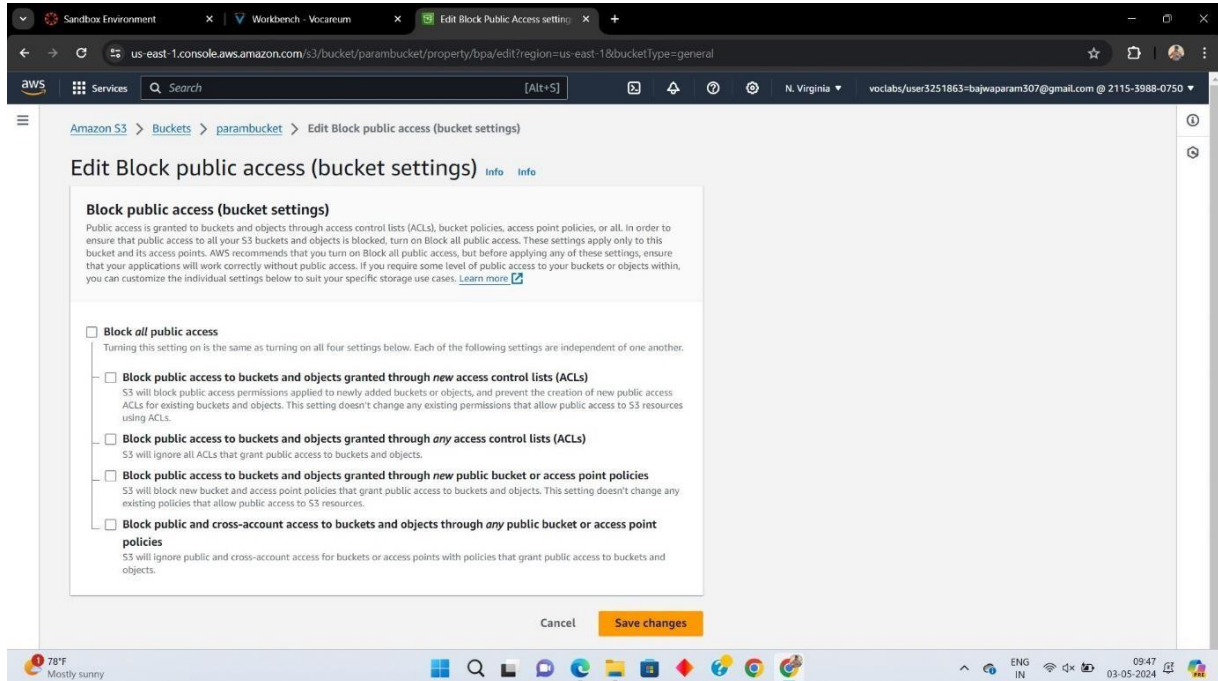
Sandbox Environment
Workbench - Vocareum
Edit Block Public Access setting
us-east-1.console.aws.amazon.com/s3/bucket/parambucket/property/bpa/edit?region=us-east-1&bucketType=general
aws
Services
Search
[Alt+S]
N. Virginia ▼
voclabs/user3251863=bajwaparam307@gmail.com @ 2115-3988-0750 ▼

Amazon S3 > Buckets > parambucket > Edit Block public access (bucket settings)

Edit Block public access (bucket settings) Info Info

Block public access (bucket settings)
Public access is granted to buckets and objects through access control lists (ACLs), bucket policies, access point policies, or all. In order to ensure that public access to all your S3 buckets and objects is blocked, turn on Block all public access. These settings apply only to this bucket and its access points. AWS recommends that you turn on Block all public access, but before applying any of these settings, ensure that your applications will work correctly without public access. If you require some level of public access to your buckets or objects within, you can customize the individual settings below to suit your specific storage use cases. Learn more

Block all public access
Turning this setting on is the same as turning on all four settings below. Each of the following settings are independent of one another.

Block public access to buckets and objects granted through new access control lists (ACLs)
S3 will block public access permissions applied to newly added buckets or objects, and prevent the creation of new public access ACLs for existing buckets and objects. This setting doesn't change any existing permissions that allow public access to S3 resources using ACLs.

Block public access to buckets and objects granted through any access control lists (ACLs)
S3 will ignore all ACLs that grant public access to buckets and objects.

Block public access to buckets and objects granted through new public bucket or access point policies
S3 will block new bucket and access point policies that grant public access to buckets and objects. This setting doesn't change any existing policies that allow public access to S3 resources.

Block public and cross-account access to buckets and objects through any public bucket or access point policies
S3 will ignore public and cross-account access for buckets or access points with policies that grant public access to buckets and objects.

Cancel
Save changes

78°F
Mostly sunny
ENG IN
09:47
03-05-2024